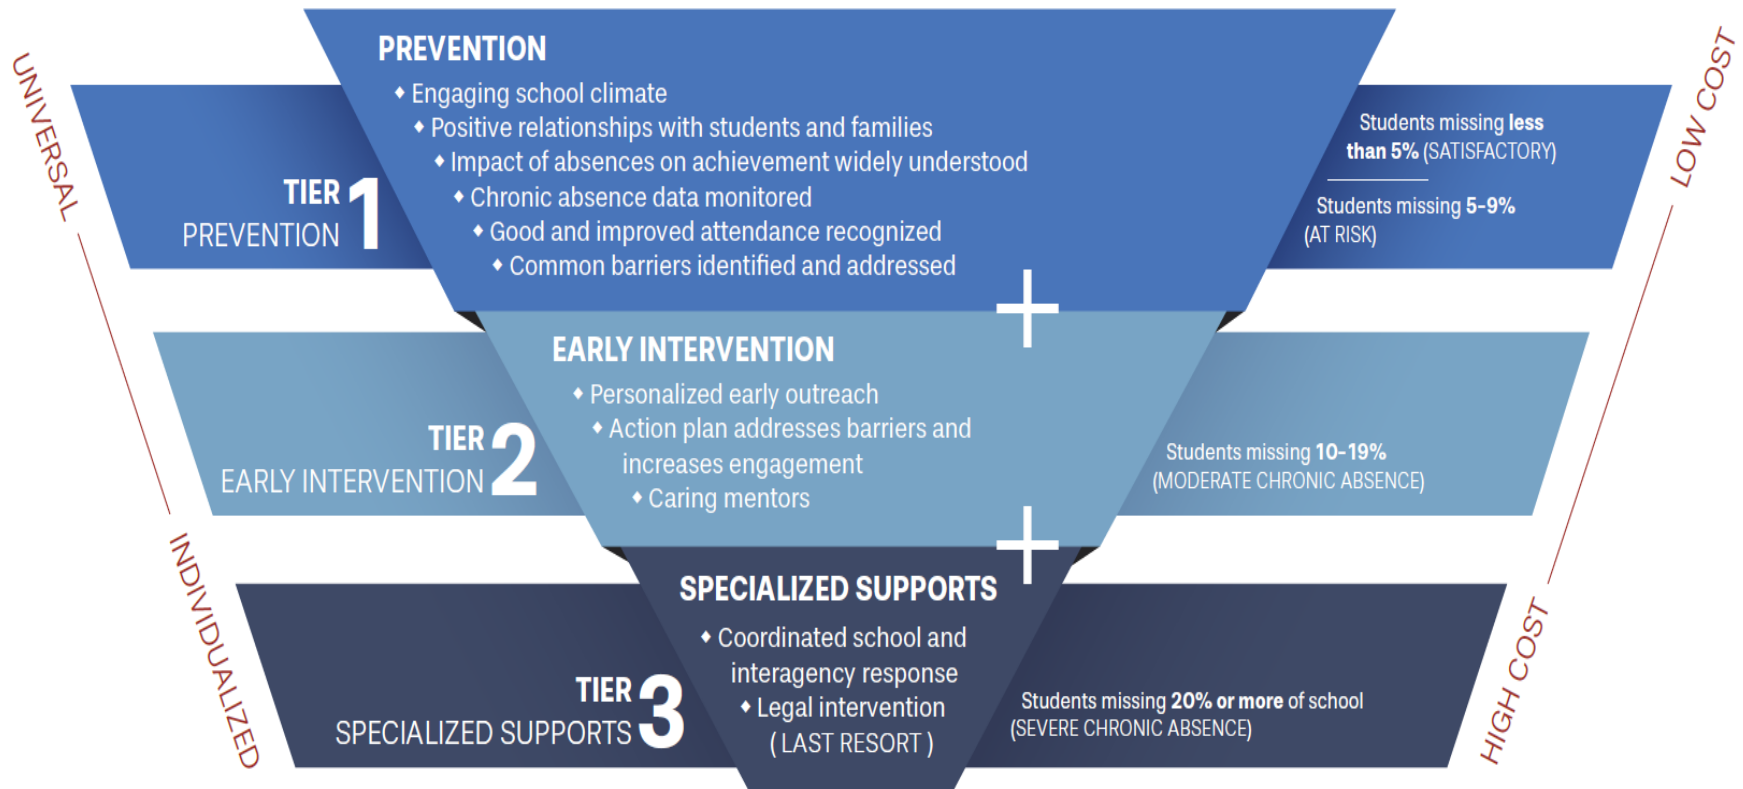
UNIVERSAL

PREVENTION
• Engaging school climate
• Positive relationships with students and families
• Impact of absences on achievement widely understood
• Chronic absence data monitored
• Good and improved attendance recognized
• Common barriers identified and addressed

TIER 1
PREVENTION

Students missing **less than 5%** (SATISFACTORY)

Students missing **5-9%** (AT RISK)

LOW COST

+

EARLY INTERVENTION
• Personalized early outreach
• Action plan addresses barriers and increases engagement
• Caring mentors

TIER 2
EARLY INTERVENTION

Students missing **10-19%** (MODERATE CHRONIC ABSENCE)

+

INDIVIDUALIZED

SPECIALIZED SUPPORTS
• Coordinated school and interagency response
• Legal intervention (LAST RESORT)

TIER 3
SPECIALIZED SUPPORTS

Students missing **20% or more** of school (SEVERE CHRONIC ABSENCE)

HIGH COST